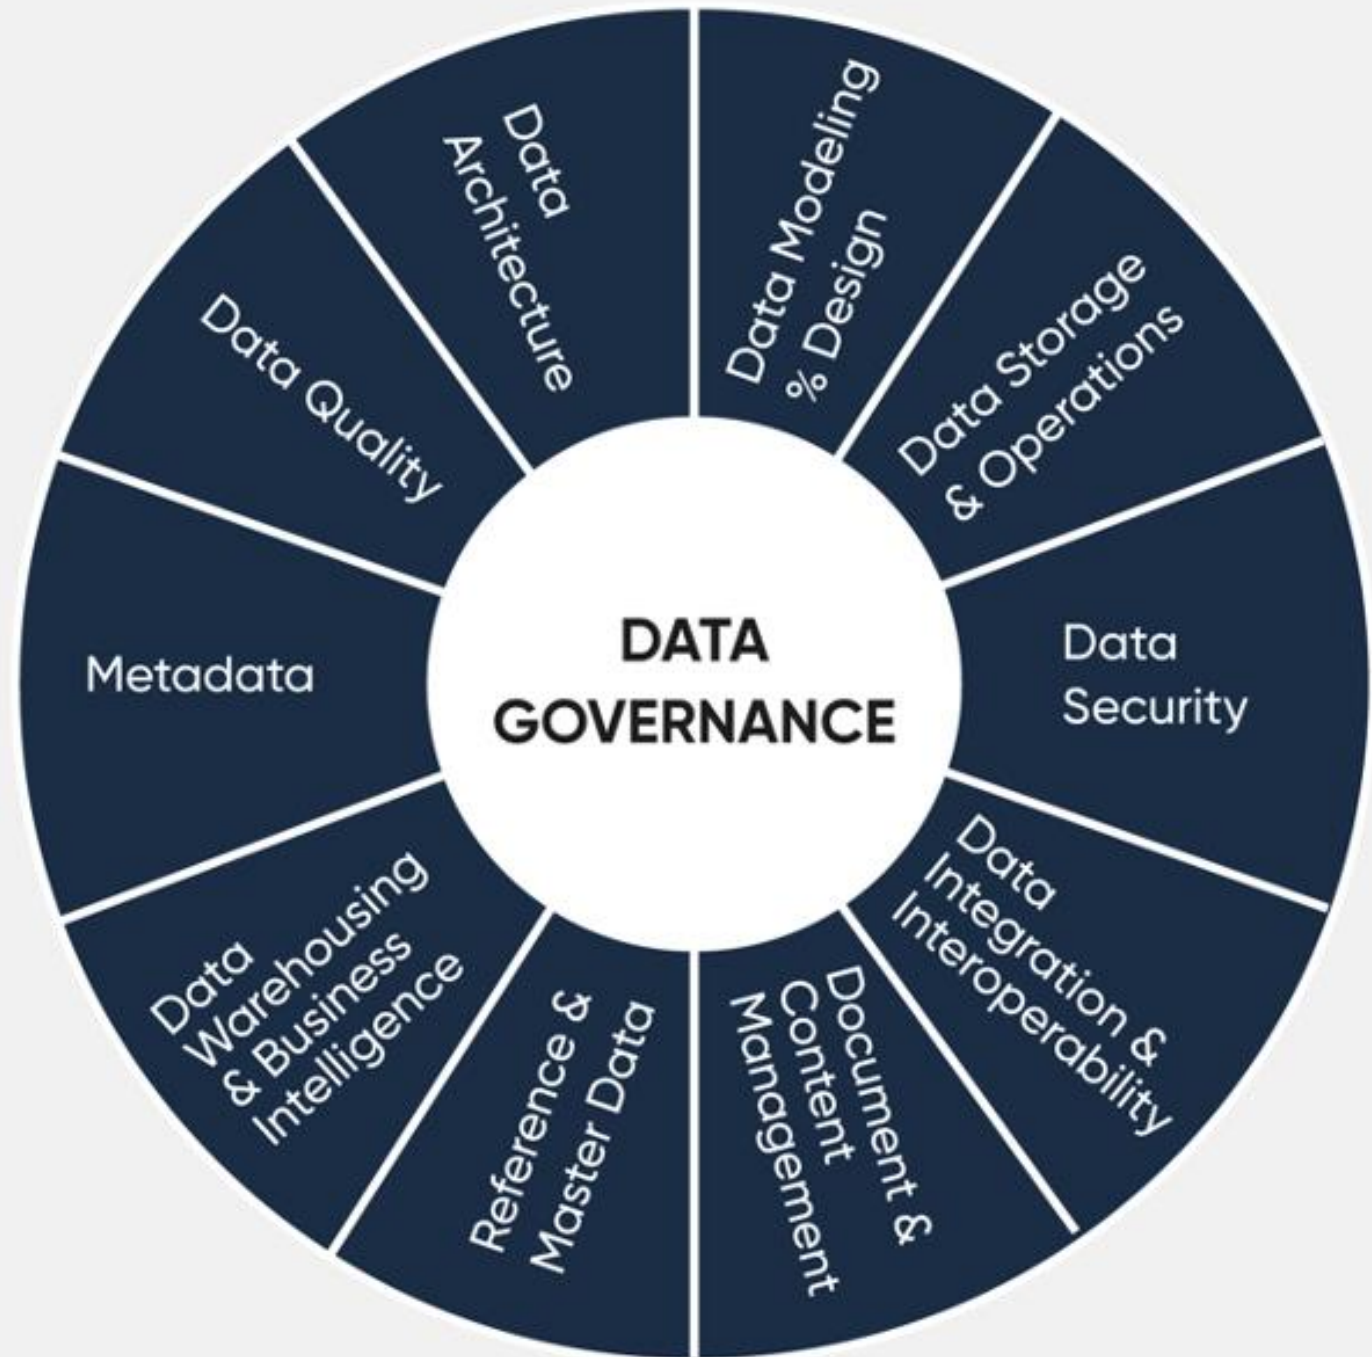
DATA GOVERNANCE

Data Architecture

Data Modeling % Design

Data Storage & Operations

Data Security

Data Integration & Interoperability

Document & Content Management

Reference & Master Data

Data Warehousing & Business Intelligence

Metadata

Data Quality